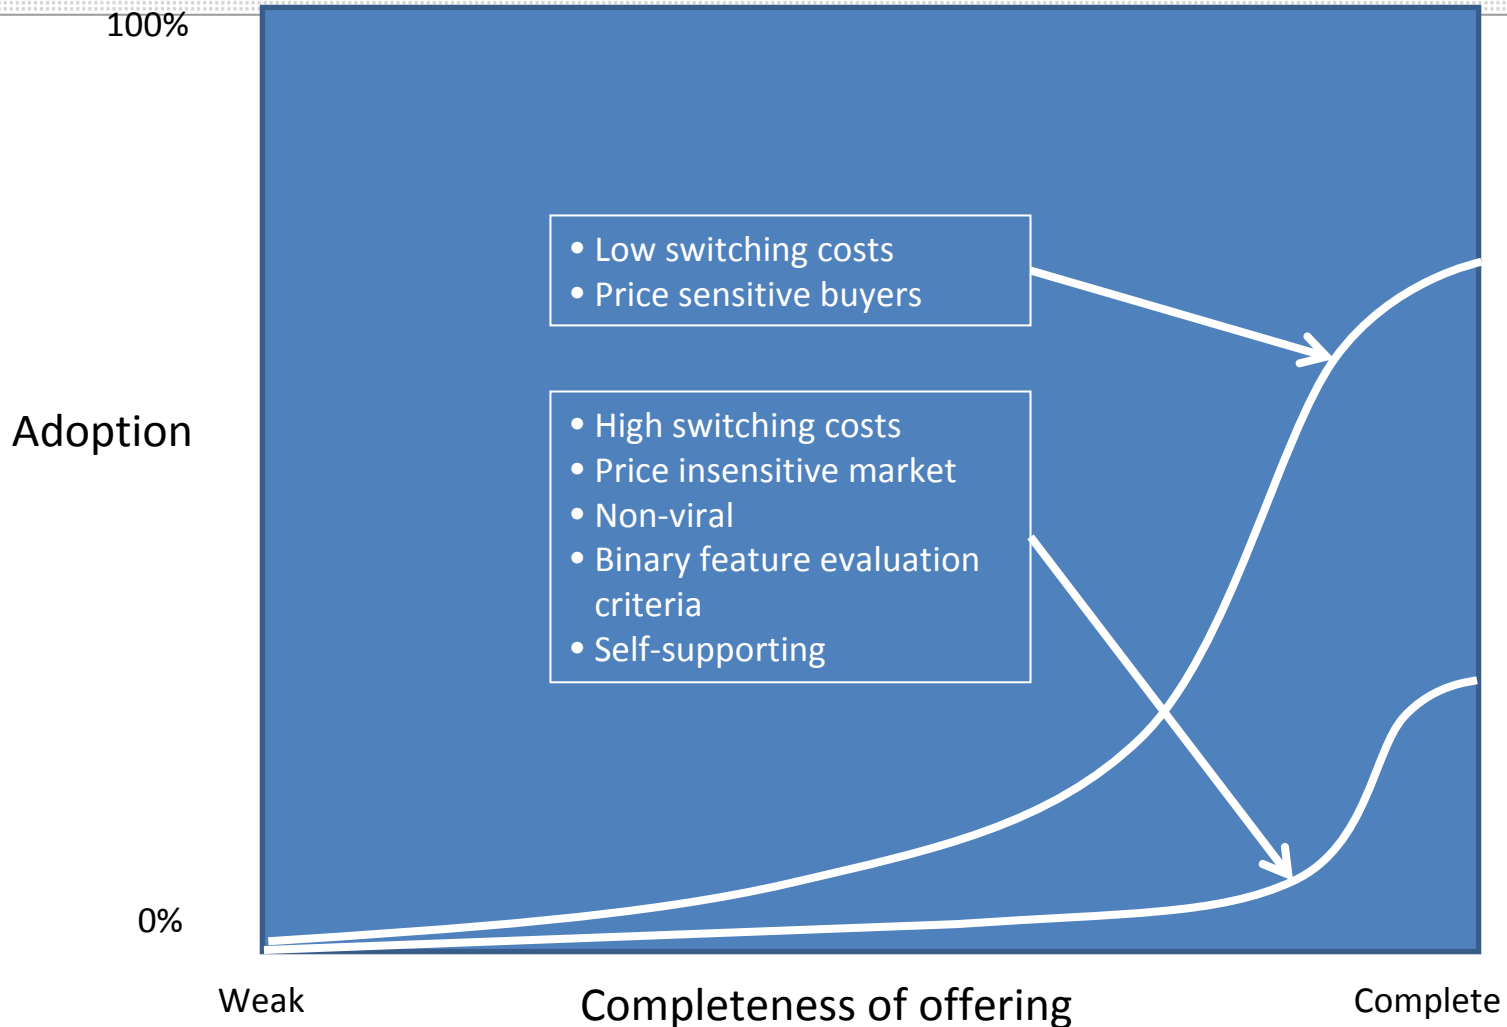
100%

Adoption

0%

• Low switching costs
• Price sensitive buyers

• High switching costs
• Price insensitive market
• Non-viral
• Binary feature evaluation criteria
• Self-supporting

Weak

Completeness of offering

Complete